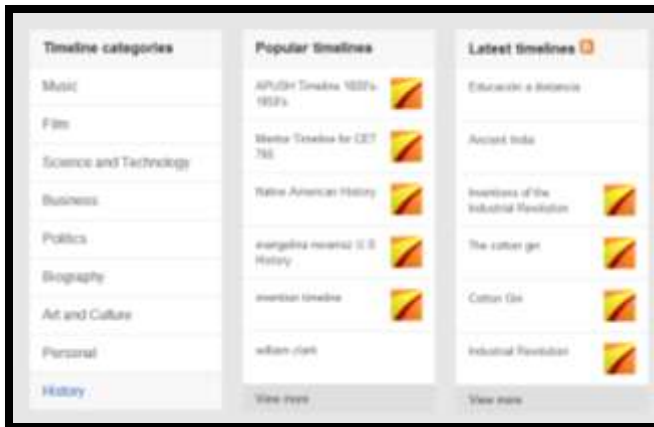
Timeline categories

Music

Film

Science and Technology

Business

Politics

Biography

Art and Culture

Personal

History

Popular timelines

APUSH Timeline 1600's-1850's

Mentor Timeline for CET 780

Native American History

evangelina movarez U.S History

invention timeline

william clark

View more

Latest timelines

Educación a distancia

Ancient India

Inventions of the Industrial Revolution

The cotton gin

Cotton Gin

Industrial Revolution

View more